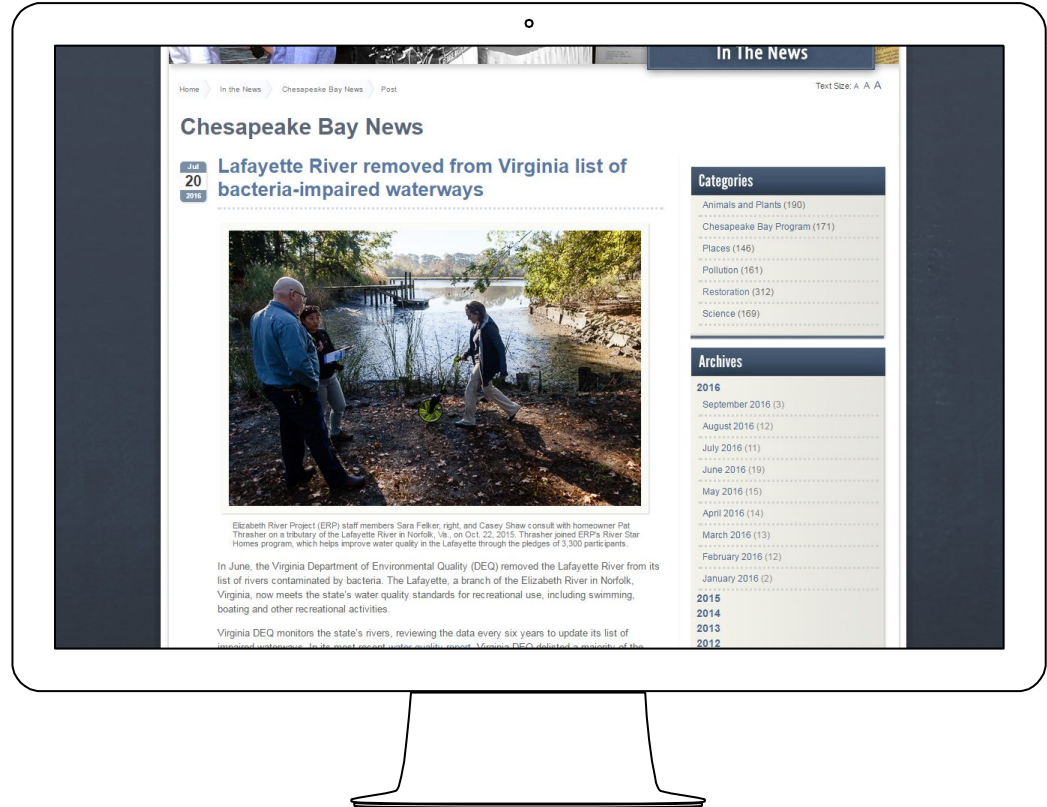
In The News

Home In the News Chesapeake Bay News Post

Text Size: A A A

Chesapeake Bay News

Jul
20
2016

Lafayette River removed from Virginia list of bacteria-impaired waterways

Elizabeth River Project (ERP) staff members Sara Felker, right, and Casey Shaw consult with homeowner Pat Thrasher on a tributary of the Lafayette River in Norfolk, Va., on Oct. 22, 2015. Thrasher joined ERP's River Star Homes program, which helps improve water quality in the Lafayette through the pledges of 3,300 participants.

In June, the Virginia Department of Environmental Quality (DEQ) removed the Lafayette River from its list of rivers contaminated by bacteria. The Lafayette, a branch of the Elizabeth River in Norfolk, Virginia, now meets the state's water quality standards for recreational use, including swimming, boating and other recreational activities.

Virginia DEQ monitors the state's rivers, reviewing the data every six years to update its list of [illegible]

Categories
Animals and Plants (190)
Chesapeake Bay Program (171)
Places (146)
Pollution (161)
Restoration (312)
Science (169)

Archives
2016
September 2016 (3)
August 2016 (12)
July 2016 (11)
June 2016 (19)
May 2016 (15)
April 2016 (14)
March 2016 (13)
February 2016 (12)
January 2016 (2)
2015
2014
2013
2012